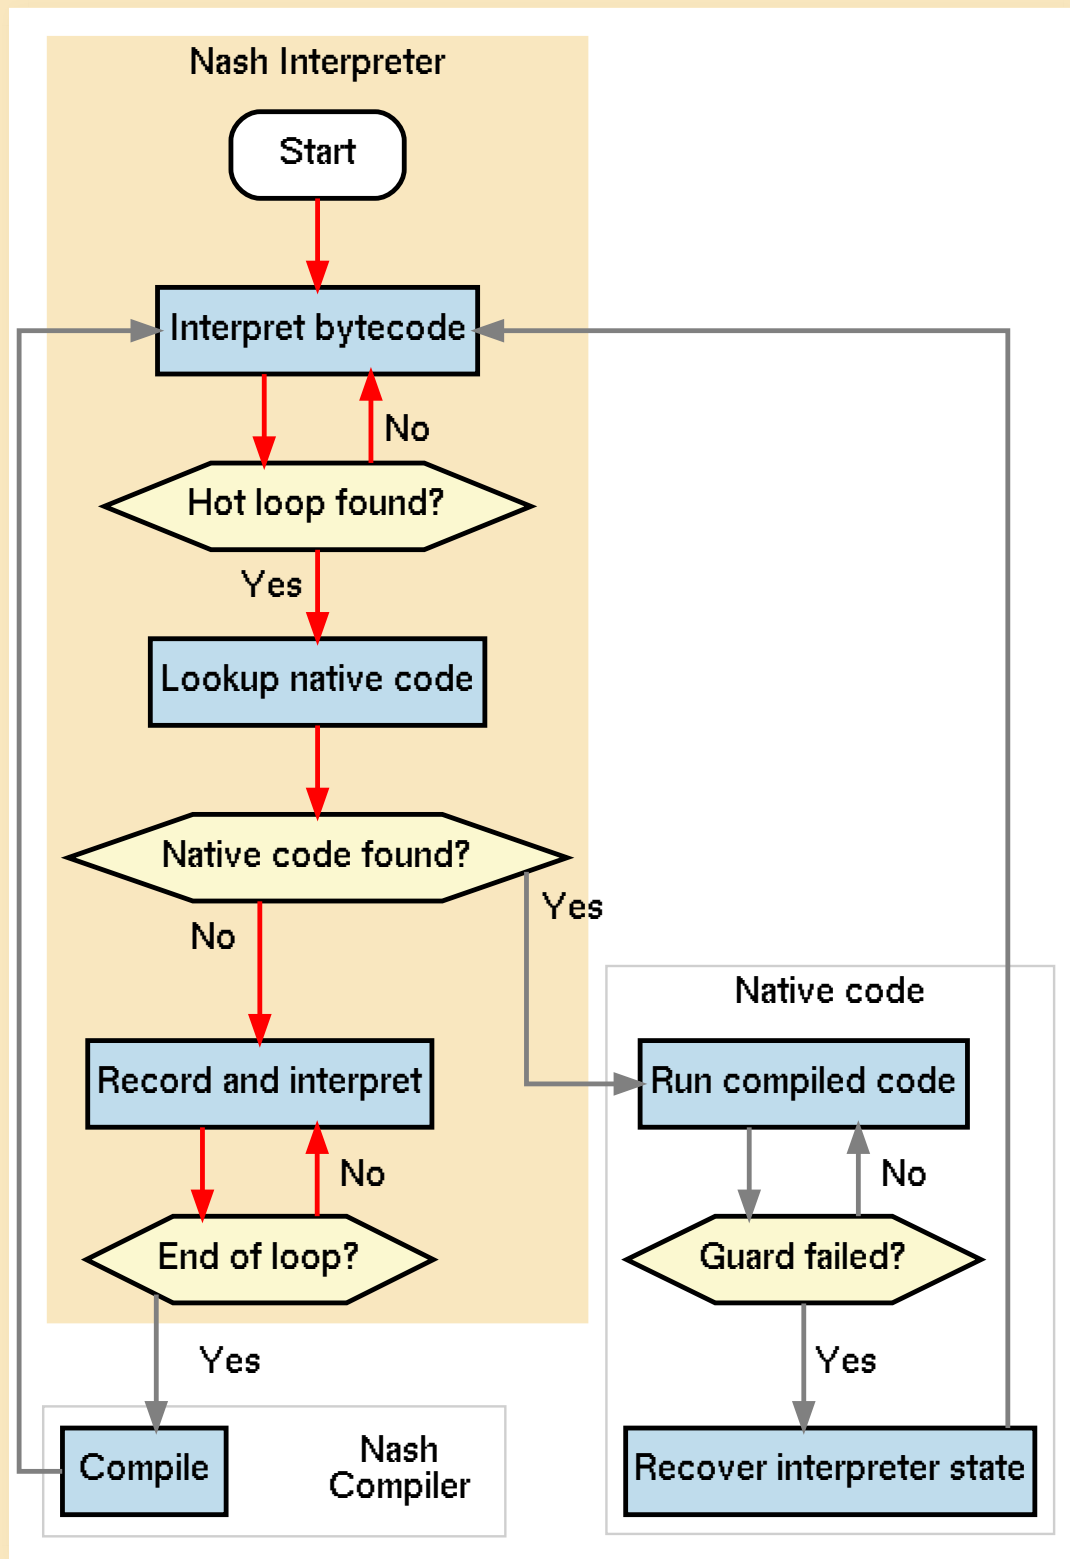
Nash Interpreter

Start

Interpret bytecode

No

Hot loop found?

Yes

Lookup native code

Native code found?

Yes

No

Native code

Record and interpret

Run compiled code

No

No

End of loop?

Guard failed?

Yes

Yes

Compile

Nash Compiler

Recover interpreter state